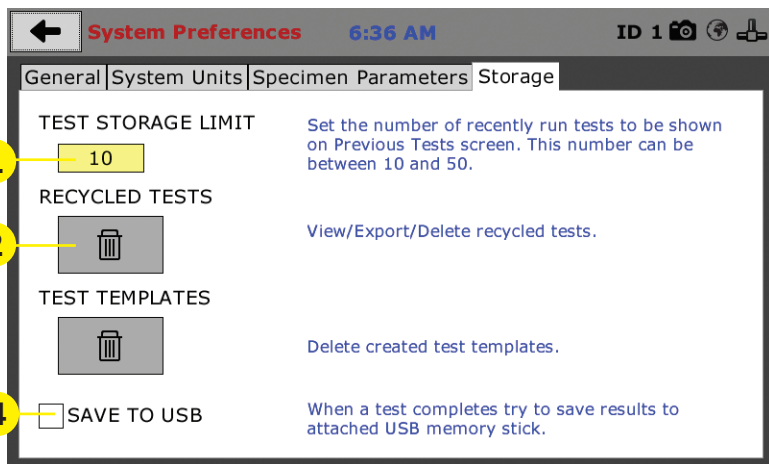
System Preferences 6:36 AM ID 1

General | System Units | Specimen Parameters | Storage

TEST STORAGE LIMIT

10

Set the number of recently run tests to be shown on Previous Tests screen. This number can be between 10 and 50.

RECYCLED TESTS

View/Export/Delete recycled tests.

TEST TEMPLATES

Delete created test templates.

4

SAVE TO USB

When a test completes try to save results to attached USB memory stick.